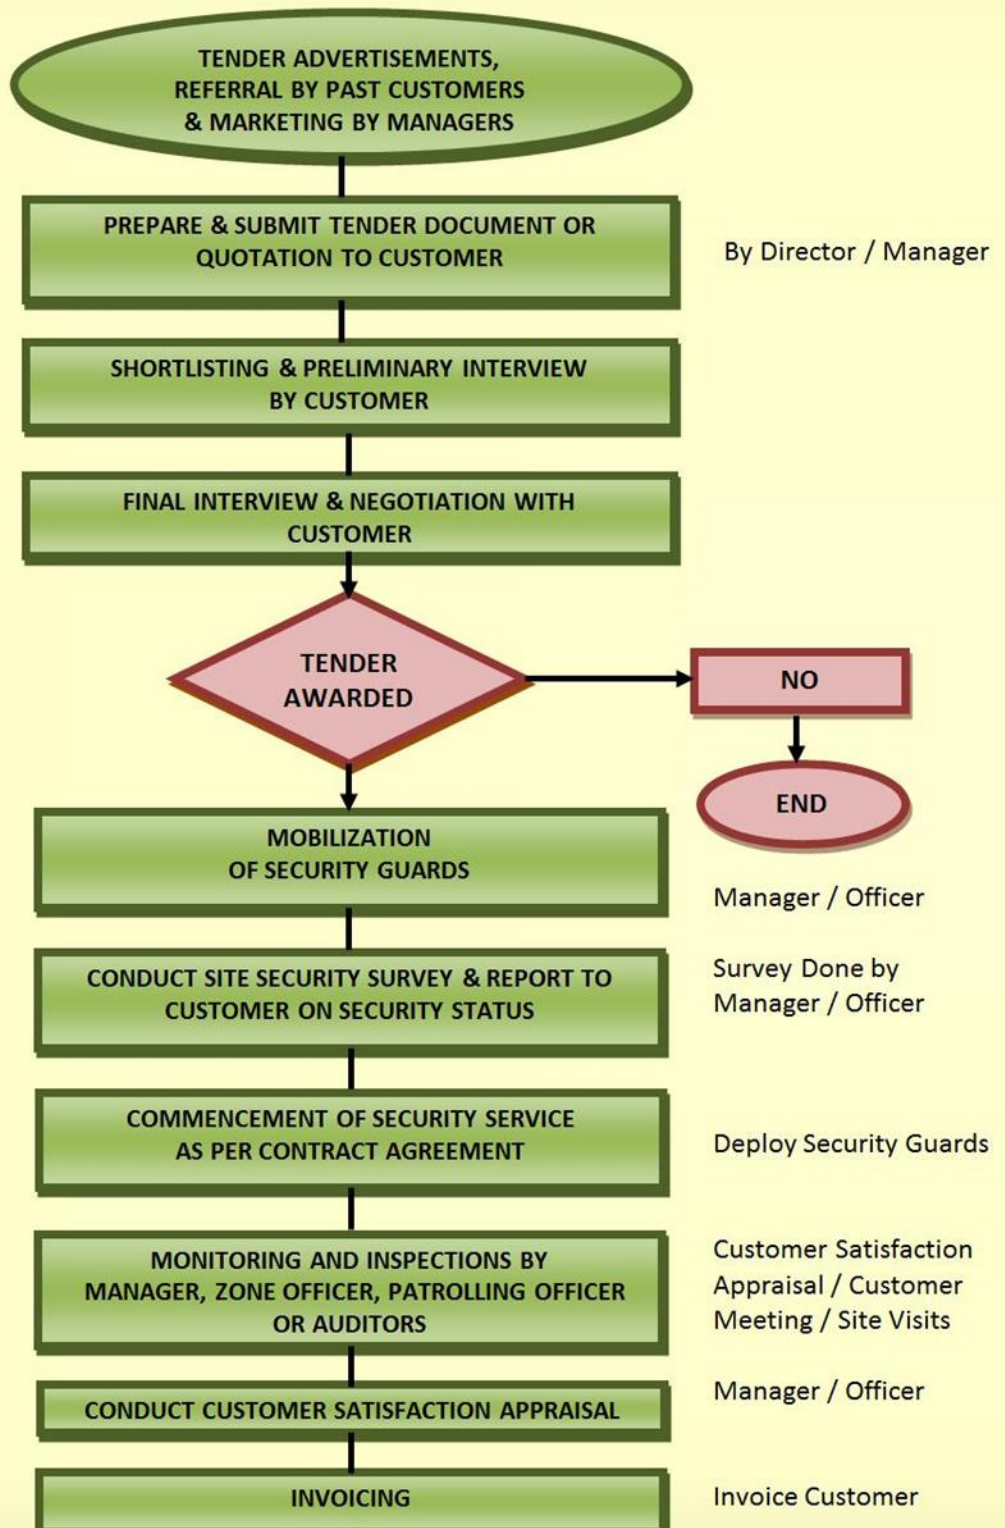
TENDER ADVERTISEMENTS, REFERRAL BY PAST CUSTOMERS & MARKETING BY MANAGERS

PREPARE & SUBMIT TENDER DOCUMENT OR QUOTATION TO CUSTOMER

By Director / Manager

SHORTLISTING & PRELIMINARY INTERVIEW BY CUSTOMER

FINAL INTERVIEW & NEGOTIATION WITH CUSTOMER

TENDER AWARDED

NO

END

MOBILIZATION OF SECURITY GUARDS

Manager / Officer

CONDUCT SITE SECURITY SURVEY & REPORT TO CUSTOMER ON SECURITY STATUS

Survey Done by Manager / Officer

COMMENCEMENT OF SECURITY SERVICE AS PER CONTRACT AGREEMENT

Deploy Security Guards

MONITORING AND INSPECTIONS BY MANAGER, ZONE OFFICER, PATROLLING OFFICER OR AUDITORS

Customer Satisfaction Appraisal / Customer Meeting / Site Visits

CONDUCT CUSTOMER SATISFACTION APPRAISAL

Manager / Officer

INVOICING

Invoice Customer